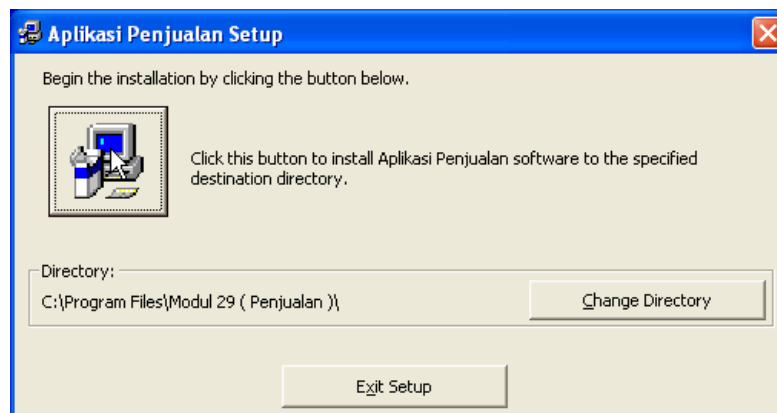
Aplikasi Penjualan Setup

Begin the installation by clicking the button below.

Click this button to install Aplikasi Penjualan software to the specified destination directory.

Directory:

C:\Program Files\Modul 29 ( Penjualan )\

Change Directory

Exit Setup